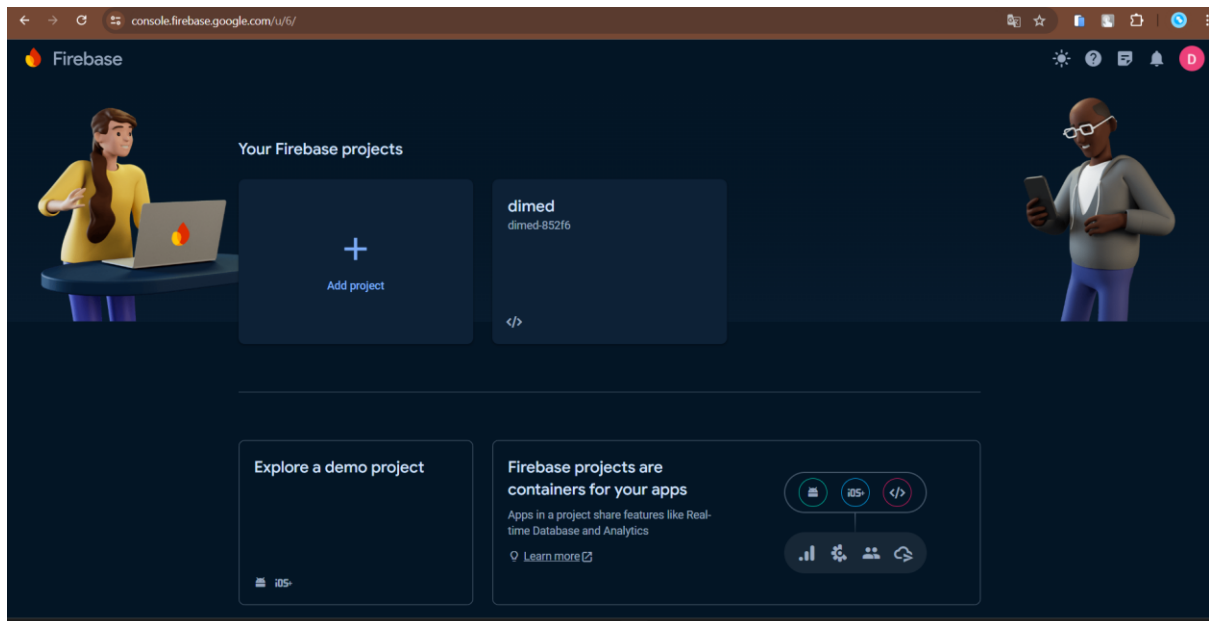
console.firebase.google.com/u/6/

Firebase

D

Your Firebase projects

+
Add project

dimed
dimed-852f6

</>

Explore a demo project

iOS+

Firebase projects are containers for your apps

Apps in a project share features like Real-time Database and Analytics

Learn more

iOS+

</>